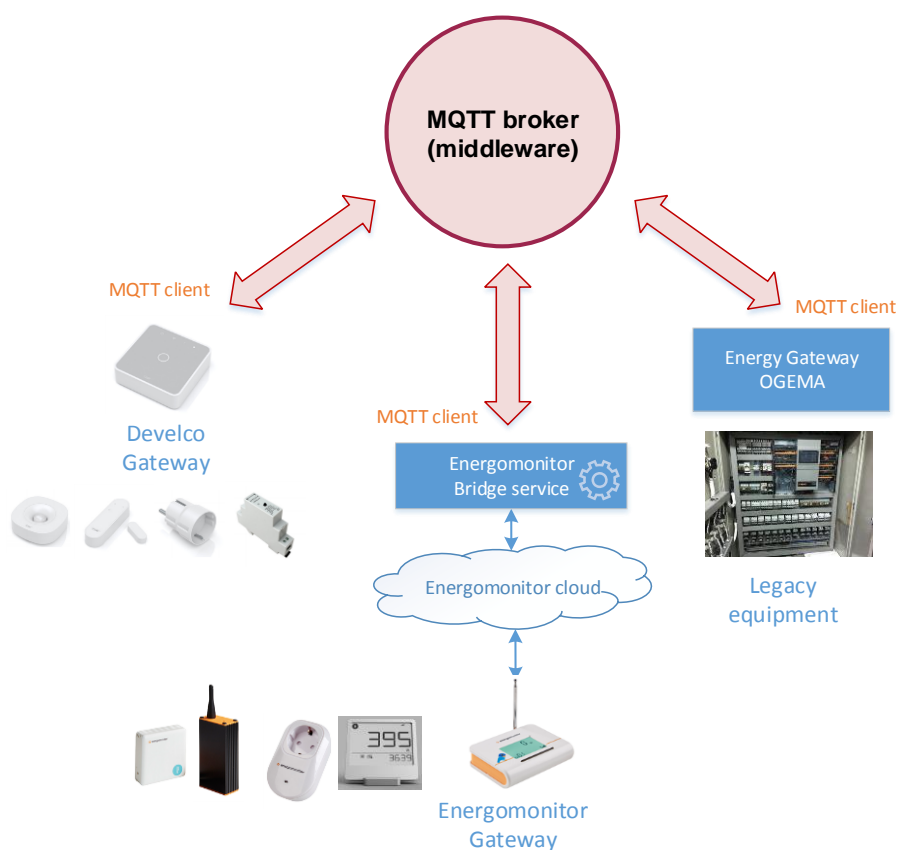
MQTT broker (middleware)

MQTT client

Develco Gateway

MQTT client

Energomonitor Bridge service

Energomonitor cloud

Energomonitor Gateway

MQTT client

Energy Gateway OGEMA

Legacy equipment

395
3639